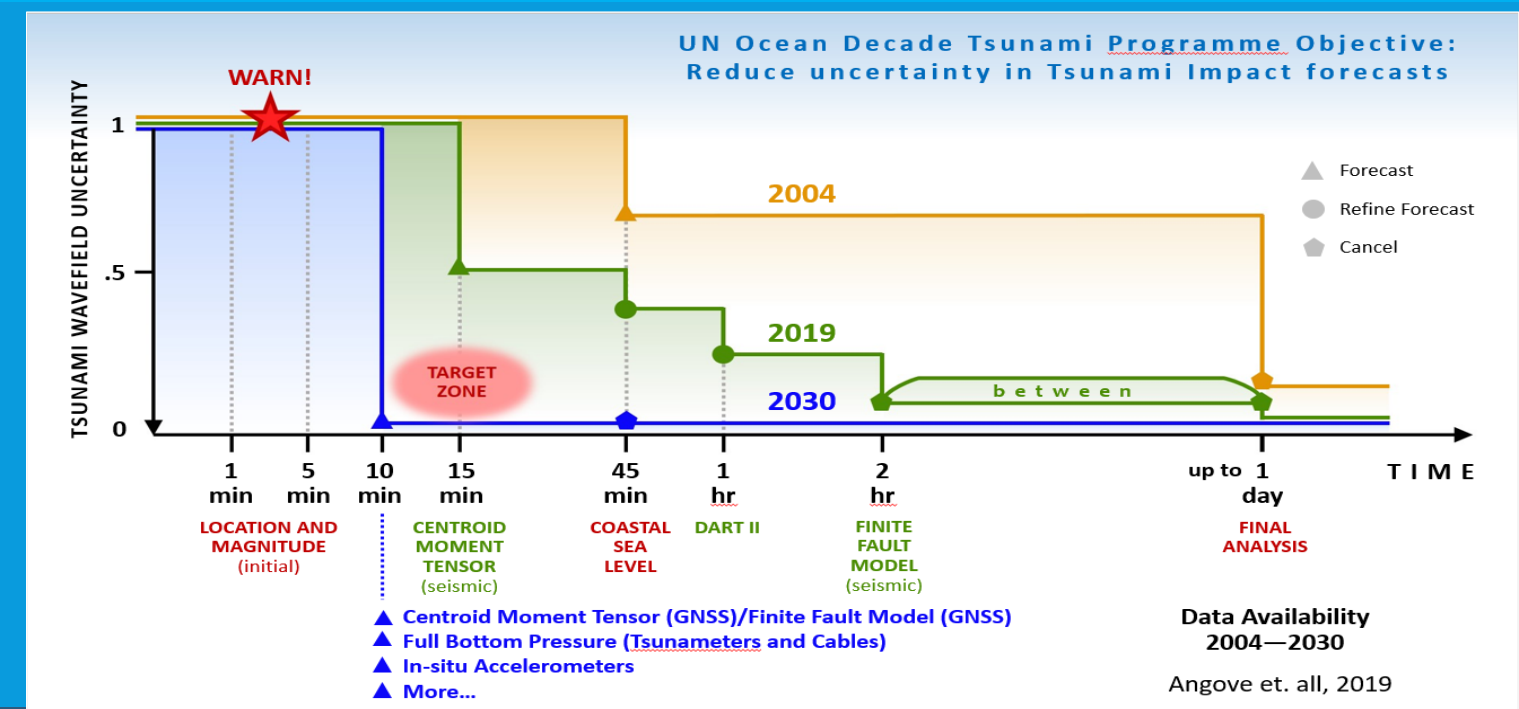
UN Ocean Decade Tsunami Programme Objective:
Reduce uncertainty in Tsunami Impact forecasts

WARN!

TSUNAMI WAVEFIELD UNCERTAINTY

1

.5

0

2004

2019

2030

TARGET ZONE

between

Forecast

Refine Forecast

Cancel

1 min

5 min

10 min

15 min

45 min

1 hr

2 hr

up to 1 day

TIME

LOCATION AND MAGNITUDE (initial)

CENTROID MOMENT TENSOR (seismic)

COASTAL SEA LEVEL

DART II

FINITE FAULT MODEL (seismic)

FINAL ANALYSIS

▲ Centroid Moment Tensor (GNSS)/Finite Fault Model (GNSS)
▲ Full Bottom Pressure (Tsunameters and Cables)
▲ In-situ Accelerometers
▲ More...

Data Availability
2004—2030

Angove et. all, 2019